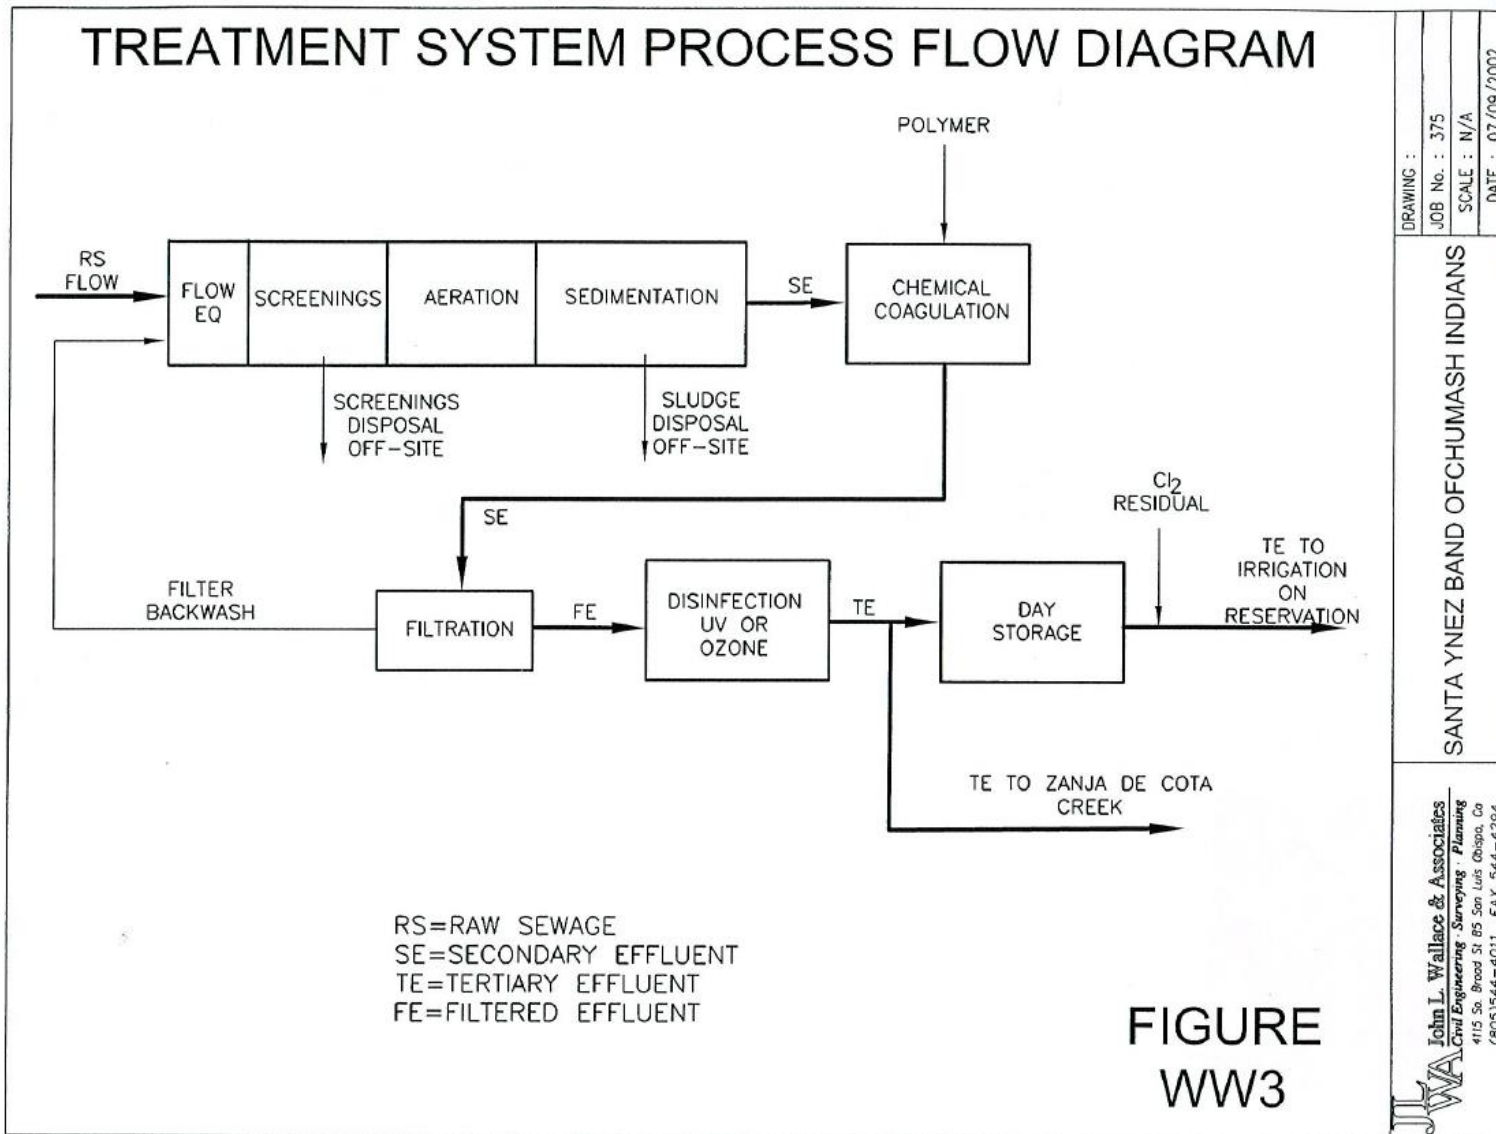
TREATMENT SYSTEM PROCESS FLOW DIAGRAM

POLYMER

RS FLOW

FLOW EQ

SCREENINGS

AERATION

SEDIMENTATION

SE

CHEMICAL COAGULATION

SCREENINGS DISPOSAL OFF-SITE

SLUDGE DISPOSAL OFF-SITE

SE

$Cl_2$ RESIDUAL

FILTER BACKWASH

FILTRATION

FE

DISINFECTION UV OR OZONE

TE

DAY STORAGE

TE TO IRRIGATION ON RESERVATION

TE TO ZANJA DE COTA CREEK

RS=RAW SEWAGE
SE=SECONDARY EFFLUENT
TE=TERTIARY EFFLUENT
FE=FILTERED EFFLUENT

FIGURE WW3

DRAWING :
JOB No. : 375
SCALE : N/A
DATE : 07/09/2002

SANTA YNEZ BAND OFCHUMASH INDIANS

JLWA John L. Wallace & Associates
Civil Engineering · Surveying · Planning
415 So. Broad St 85 San Luis Obispo, Ca
(805)544-4011 FAX 544-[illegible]